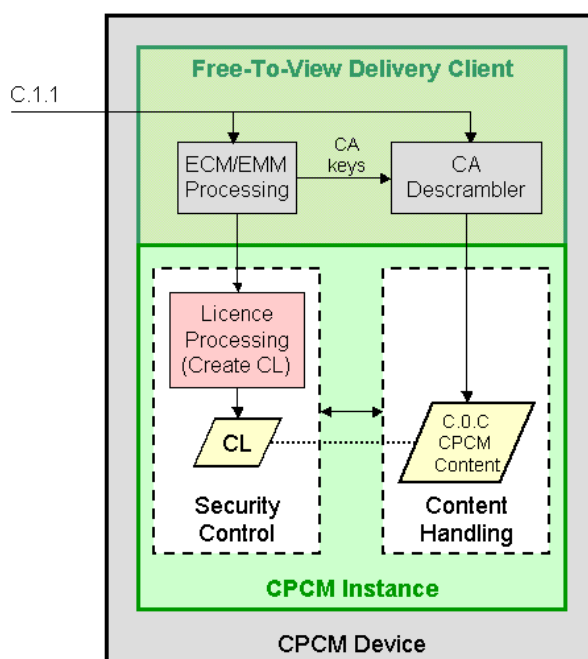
Free-To-View Delivery Client

C.1.1

ECM/EMM Processing

CA keys

CA Descrambler

Licence Processing (Create CL)

CL

C.0.C CPCM Content

Security Control

Content Handling

CPCM Instance

CPCM Device